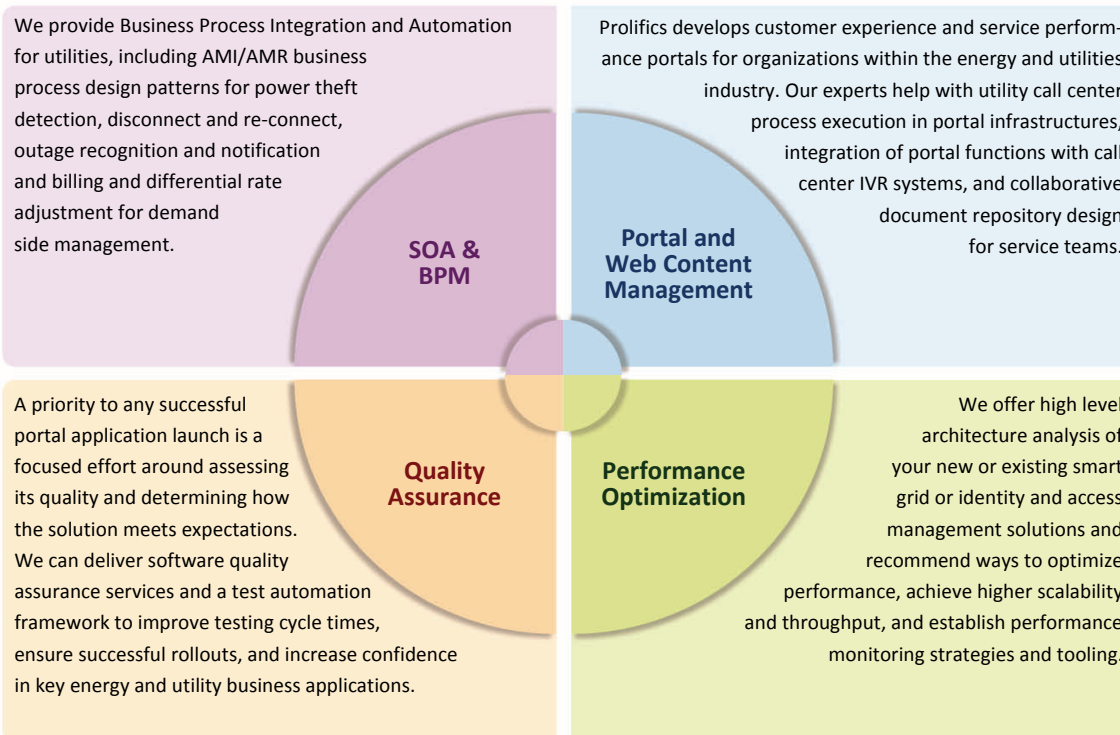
We provide Business Process Integration and Automation for utilities, including AMI/AMR business process design patterns for power theft detection, disconnect and re-connect, outage recognition and notification and billing and differential rate adjustment for demand side management.

SOA & BPM

Prolifics develops customer experience and service performance portals for organizations within the energy and utilities industry. Our experts help with utility call center process execution in portal infrastructures, integration of portal functions with call center IVR systems, and collaborative document repository design for service teams.

Portal and Web Content Management

A priority to any successful portal application launch is a focused effort around assessing its quality and determining how the solution meets expectations. We can deliver software quality assurance services and a test automation framework to improve testing cycle times, ensure successful rollouts, and increase confidence in key energy and utility business applications.

Quality Assurance

Performance Optimization

We offer high level architecture analysis of your new or existing smart grid or identity and access management solutions and recommend ways to optimize performance, achieve higher scalability and throughput, and establish performance monitoring strategies and tooling.